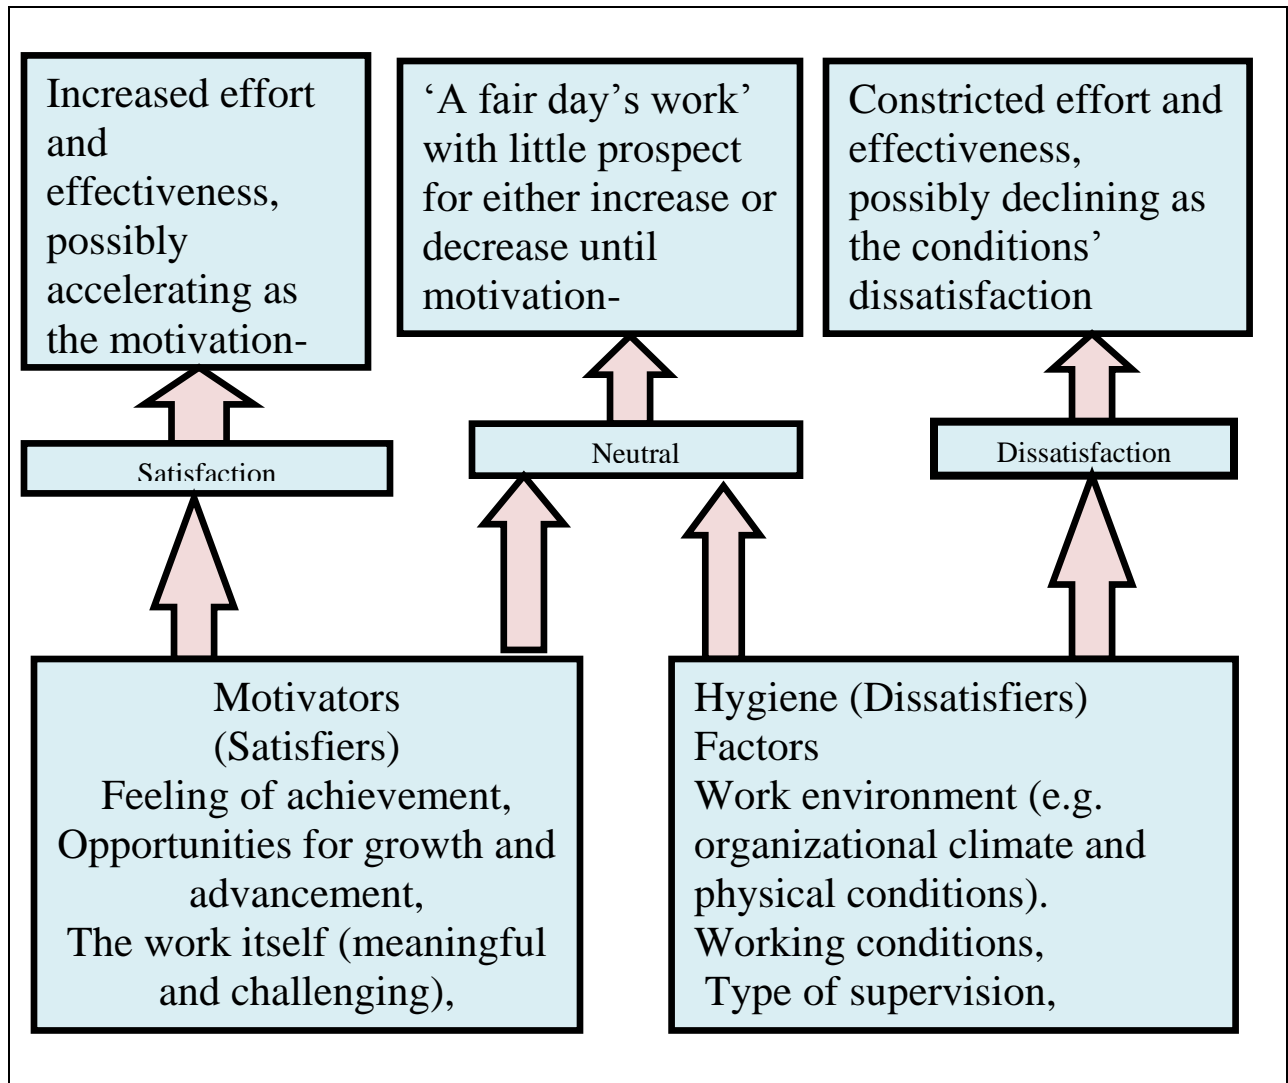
Increased effort and effectiveness, possibly accelerating as the motivation-

'A fair day's work' with little prospect for either increase or decrease until motivation-

Constricted effort and effectiveness, possibly declining as the conditions' dissatisfaction

Satisfaction

Neutral

Dissatisfaction

Motivators
(Satisfiers)
Feeling of achievement,
Opportunities for growth and advancement,
The work itself (meaningful and challenging),

Hygiene (Dissatisfiers)
Factors
Work environment (e.g. organizational climate and physical conditions).
Working conditions,
Type of supervision,